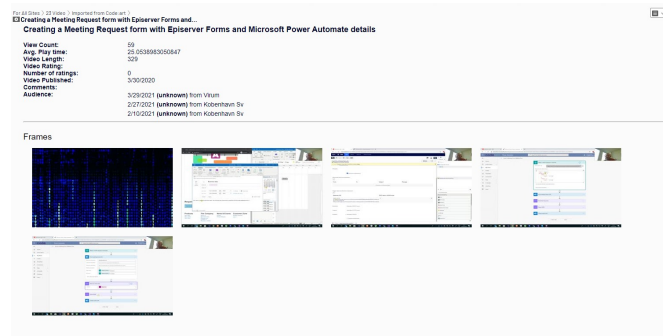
For All Sites > 23 Video > Imported from Code.art >
Creating a Meeting Request form with Episerver Forms and...
Creating a Meeting Request form with Episerver Forms and Microsoft Power Automate details

| | |
|---|---|
| View Count: | 59 |
| Avg. Play time: | 25.0538983050847 |
| Video Length: | 329 |
| Video Rating: | |
| Number of ratings: | 0 |
| Video Published: | 3/30/2020 |
| Comments: | |
| Audience: | 3/29/2021 **(unknown)** from Virum<br>2/27/2021 **(unknown)** from København Sv<br>2/10/2021 **(unknown)** from København Sv |

Frames